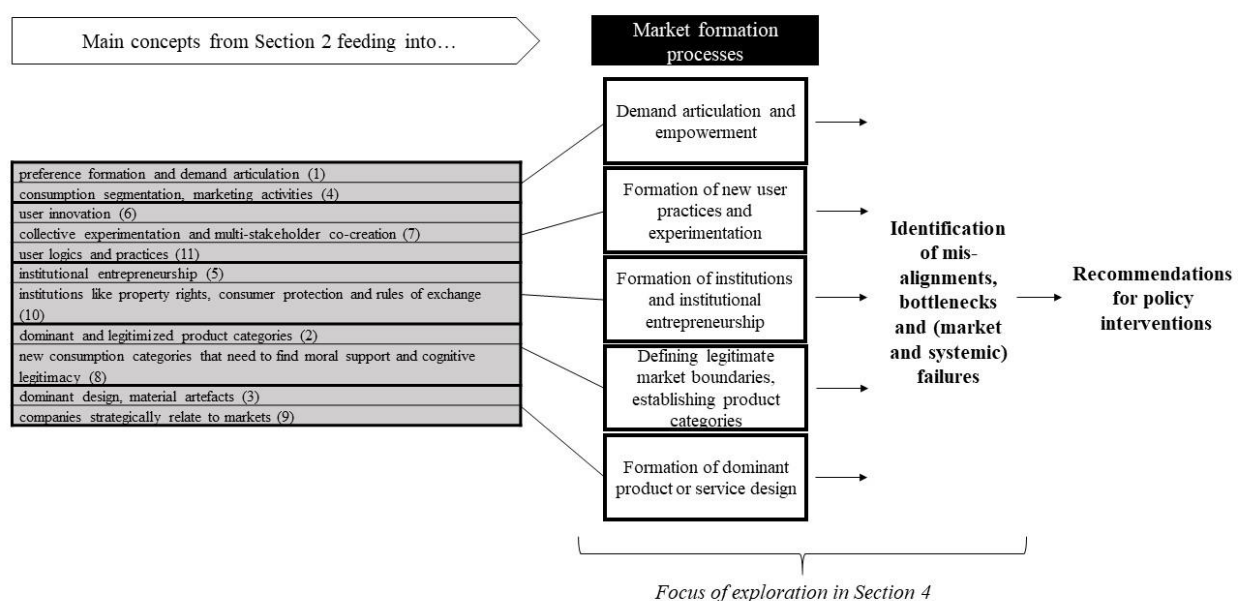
Main concepts from Section 2 feeding into…

Market formation processes

preference formation and demand articulation (1)
consumption segmentation, marketing activities (4)
user innovation (6)
collective experimentation and multi-stakeholder co-creation (7)
user logics and practices (11)
institutional entrepreneurship (5)
institutions like property rights, consumer protection and rules of exchange (10)
dominant and legitimized product categories (2)
new consumption categories that need to find moral support and cognitive legitimacy (8)
dominant design, material artefacts (3)
companies strategically relate to markets (9)

Demand articulation and empowerment

Formation of new user practices and experimentation

Formation of institutions and institutional entrepreneurship

Defining legitimate market boundaries, establishing product categories

Formation of dominant product or service design

Identification of mis-alignments, bottlenecks and (market and systemic) failures

Recommendations for policy interventions

Focus of exploration in Section 4